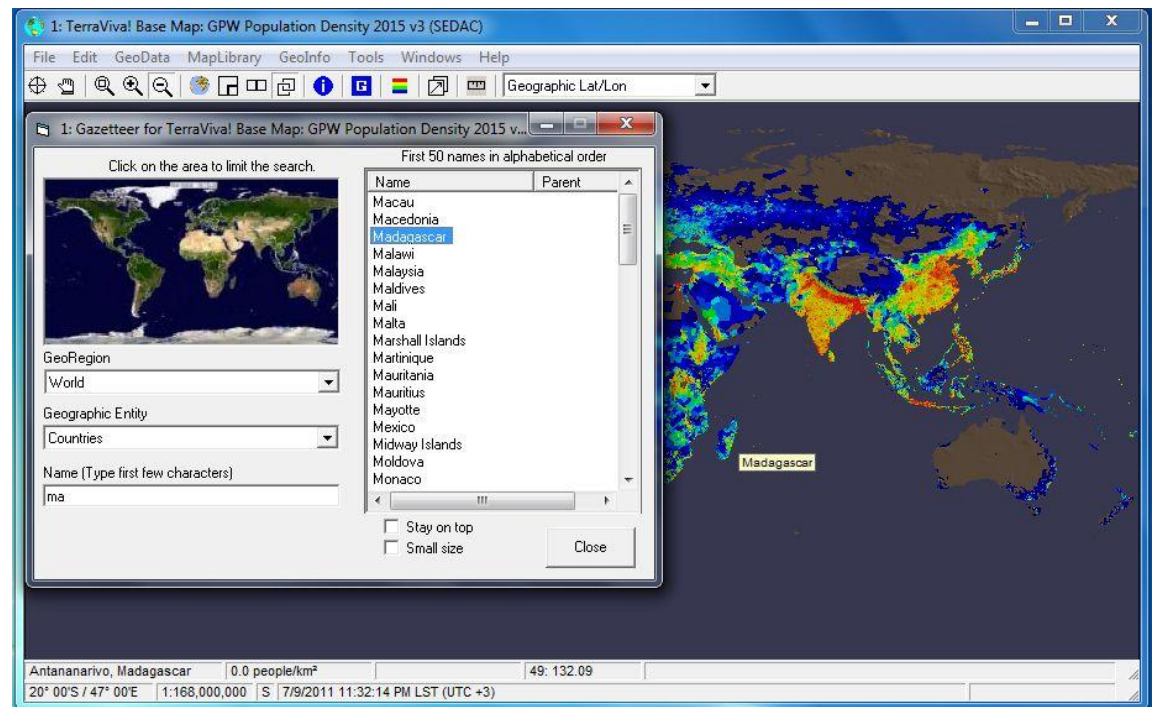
1: TerraViva! Base Map: GPW Population Density 2015 v3 (SEDAC)

File Edit GeoData MapLibrary GeoInfo Tools Windows Help

Geographic Lat/Lon

1: Gazetteer for TerraViva! Base Map: GPW Population Density 2015 v...

Click on the area to limit the search.

First 50 names in alphabetical order

| Name | Parent |
|---|---|
| Macau | |
| Macedonia | |
| Madagascar | |
| Malawi | |
| Malaysia | |
| Maldives | |
| Mali | |
| Malta | |
| Marshall Islands | |
| Martinique | |
| Mauritania | |
| Mauritius | |
| Mayotte | |
| Mexico | |
| Midway Islands | |
| Moldova | |
| Monaco | |

GeoRegion

World

Geographic Entity

Countries

Name (Type first few characters)

ma

Stay on top

Small size

Close

Madagascar

Antananarivo, Madagascar | 0.0 people/km² | 49: 132.09

20° 00'S / 47° 00'E | 1:168,000,000 | S | 7/9/2011 11:32:14 PM LST (UTC +3)